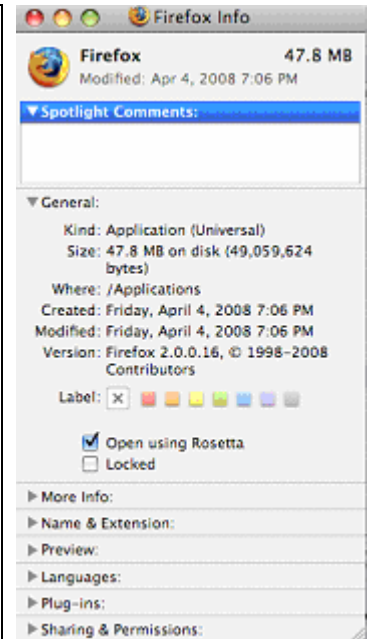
Firefox Info

Firefox 47.8 MB
Modified: Apr 4, 2008 7:06 PM

▼Spotlight Comments:

▼General:

Kind: Application (Universal)
Size: 47.8 MB on disk (49,059,624 bytes)
Where: /Applications
Created: Friday, April 4, 2008 7:06 PM
Modified: Friday, April 4, 2008 7:06 PM
Version: Firefox 2.0.0.16, © 1998-2008 Contributors

Label: ✕

☑ Open using Rosetta
☐ Locked

▶More Info:
▶Name & Extension:
▶Preview:
▶Languages:
▶Plug-ins:
▶Sharing & Permissions: